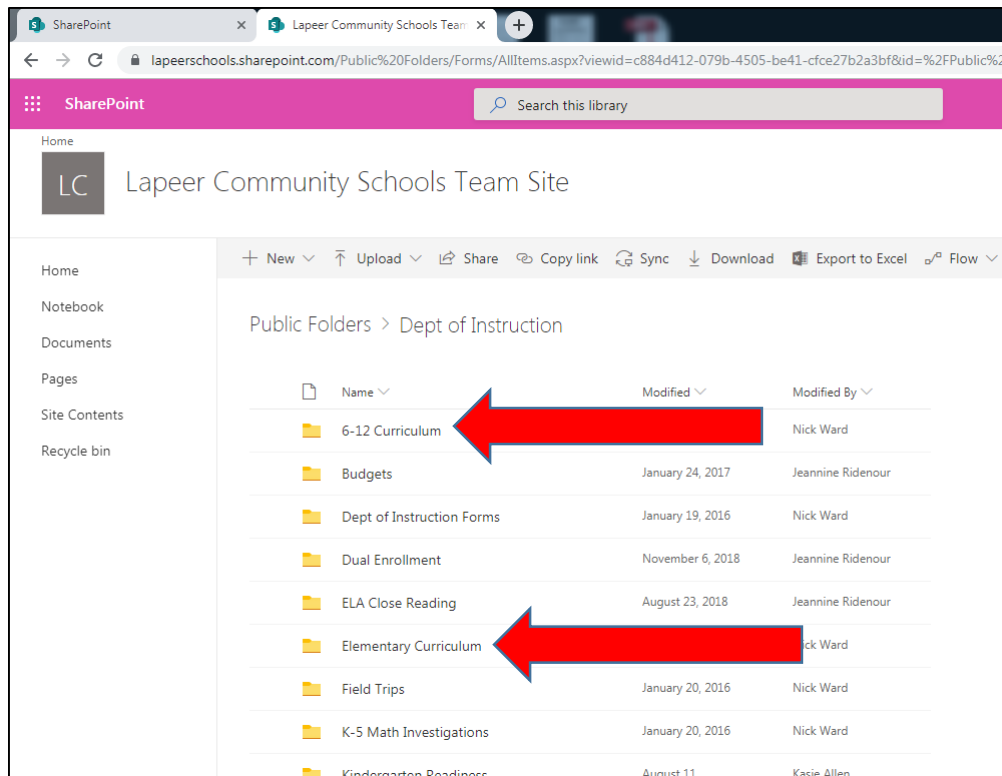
SharePoint ×

Lapeer Community Schools Team ×

lapeerschools.sharepoint.com/Public%20Folders/Forms/AllItems.aspx?viewid=c884d412-079b-4505-be41-cfce27b2a3bf&id=%2FPublic%

SharePoint

Search this library

Home

LC

Lapeer Community Schools Team Site

Home
Notebook
Documents
Pages
Site Contents
Recycle bin

+ New | Upload | Share | Copy link | Sync | Download | Export to Excel | Flow

Public Folders > Dept of Instruction

| Name | Modified | Modified By |
|---|---|---|
| 6-12 Curriculum | | Nick Ward |
| Budgets | January 24, 2017 | Jeannine Ridenour |
| Dept of Instruction Forms | January 19, 2016 | Nick Ward |
| Dual Enrollment | November 6, 2018 | Jeannine Ridenour |
| ELA Close Reading | August 23, 2018 | Jeannine Ridenour |
| Elementary Curriculum | | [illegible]ck Ward |
| Field Trips | January 20, 2016 | Nick Ward |
| K-5 Math Investigations | January 20, 2016 | Nick Ward |
| Kindergarten Readiness | August 11 | Kasie Allen |